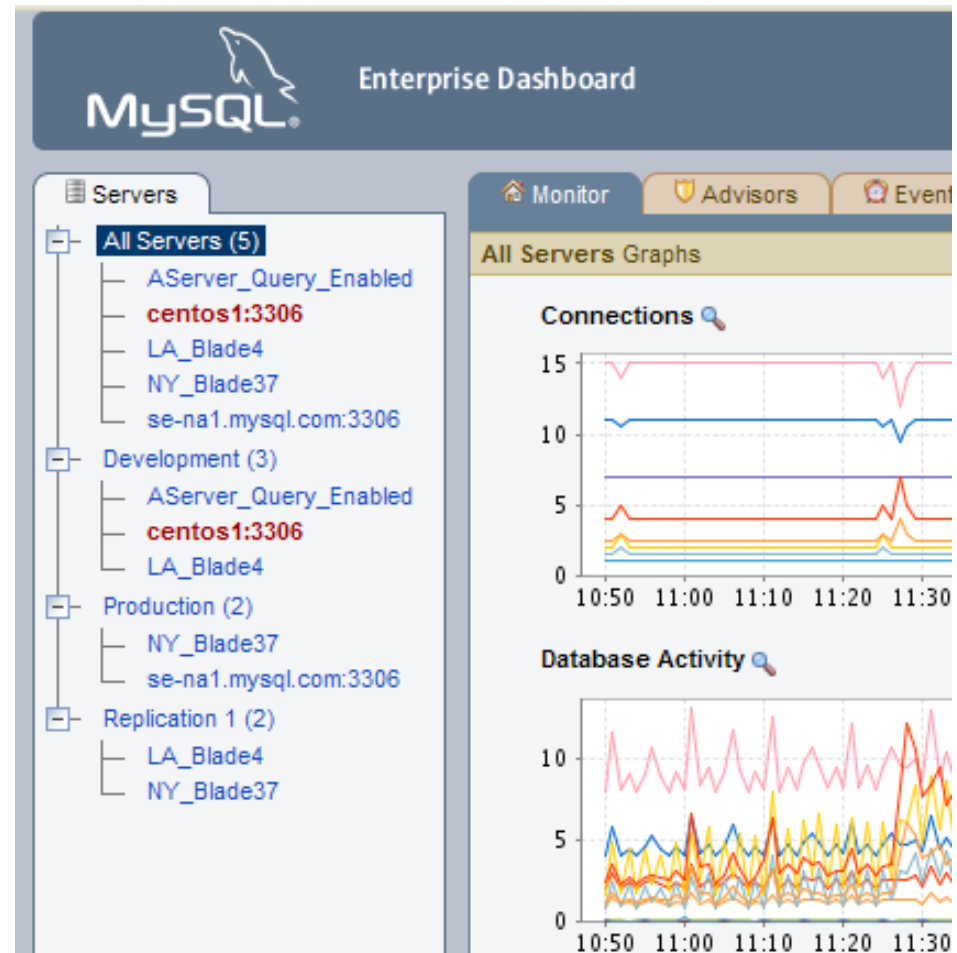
MySQL

Enterprise Dashboard

Servers

All Servers (5)
AServer_Query_Enabled
centos1:3306
LA_Blade4
NY_Blade37
se-na1.mysql.com:3306
Development (3)
AServer_Query_Enabled
centos1:3306
LA_Blade4
Production (2)
NY_Blade37
se-na1.mysql.com:3306
Replication 1 (2)
LA_Blade4
NY_Blade37

Monitor
Advisors
Event

All Servers Graphs

Connections

15
10
5
0
10:50 11:00 11:10 11:20 11:30

Database Activity

10
5
0
10:50 11:00 11:10 11:20 11:30